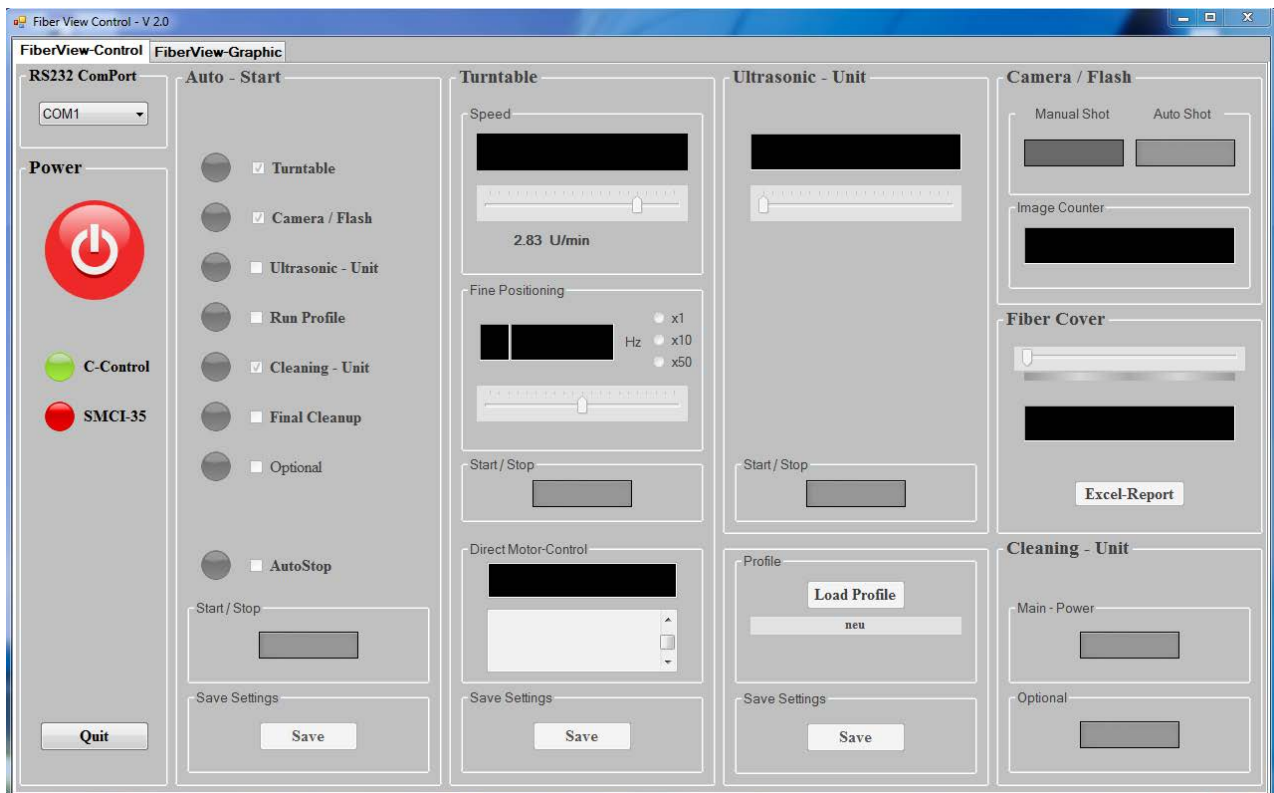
Fiber View Control - V 2.0

FiberView-Control FiberView-Graphic

RS232 ComPort
COM1

Power

C-Control
SMCI-35

Quit

Auto - Start
Turntable
Camera / Flash
Ultrasonic - Unit
Run Profile
Cleaning - Unit
Final Cleanup
Optional
AutoStop
Start / Stop
Save Settings
Save

Turntable
Speed
2.83 U/min
Fine Positioning
Hz
x1
x10
x50
Start / Stop
Direct Motor-Control
Save Settings
Save

Ultrasonic - Unit
Start / Stop
Profile
Load Profile
neu
Save Settings
Save

Camera / Flash
Manual Shot
Auto Shot
Image Counter

Fiber Cover
Excel-Report

Cleaning - Unit
Main - Power
Optional